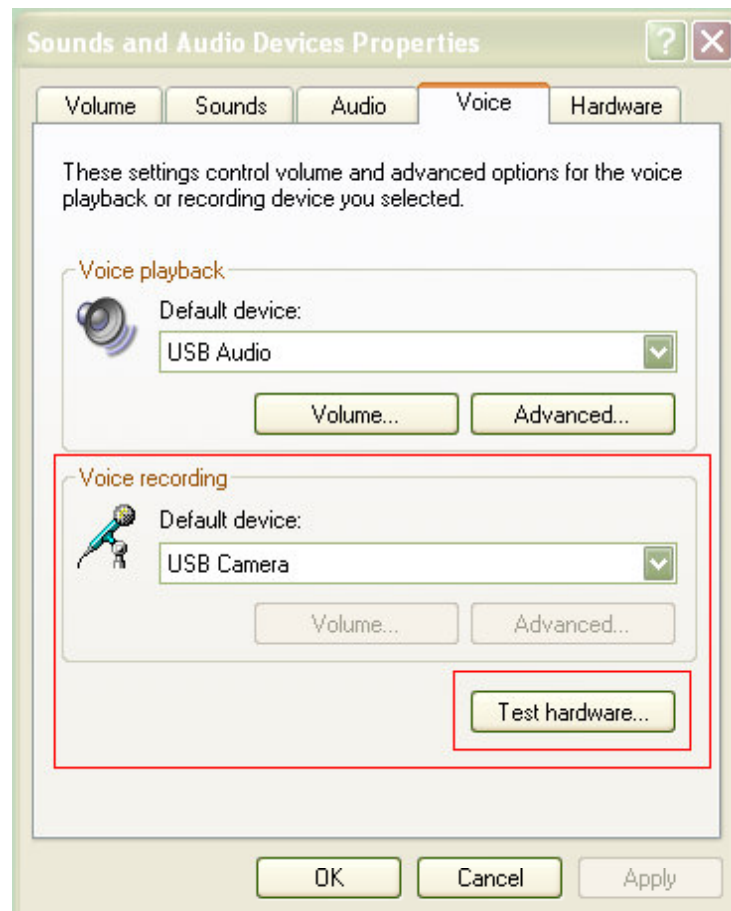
Sounds and Audio Devices Properties

? X

Volume
Sounds
Audio
Voice
Hardware

These settings control volume and advanced options for the voice playback or recording device you selected.

Voice playback

Default device:

USB Audio

Volume...
Advanced...

Voice recording

Default device:

USB Camera

Volume...
Advanced...

Test hardware...

OK
Cancel
Apply